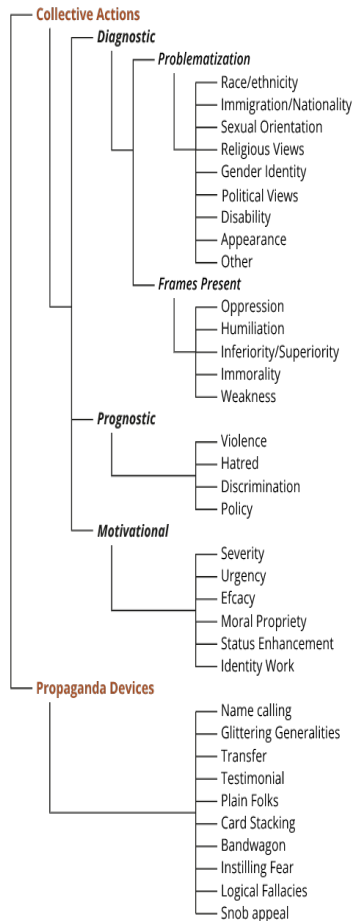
Collective Actions

Diagnostic

Problematization

Race/ethnicity

Immigration/Nationality

Sexual Orientation

Religious Views

Gender Identity

Political Views

Disability

Appearance

Other

Frames Present

Oppression

Humiliation

Inferiority/Superiority

Immorality

Weakness

Prognostic

Violence

Hatred

Discrimination

Policy

Motivational

Severity

Urgency

Efcacy

Moral Propriety

Status Enhancement

Identity Work

Propaganda Devices

Name calling

Glittering Generalities

Transfer

Testimonial

Plain Folks

Card Stacking

Bandwagon

Instilling Fear

Logical Fallacies

Snob appeal